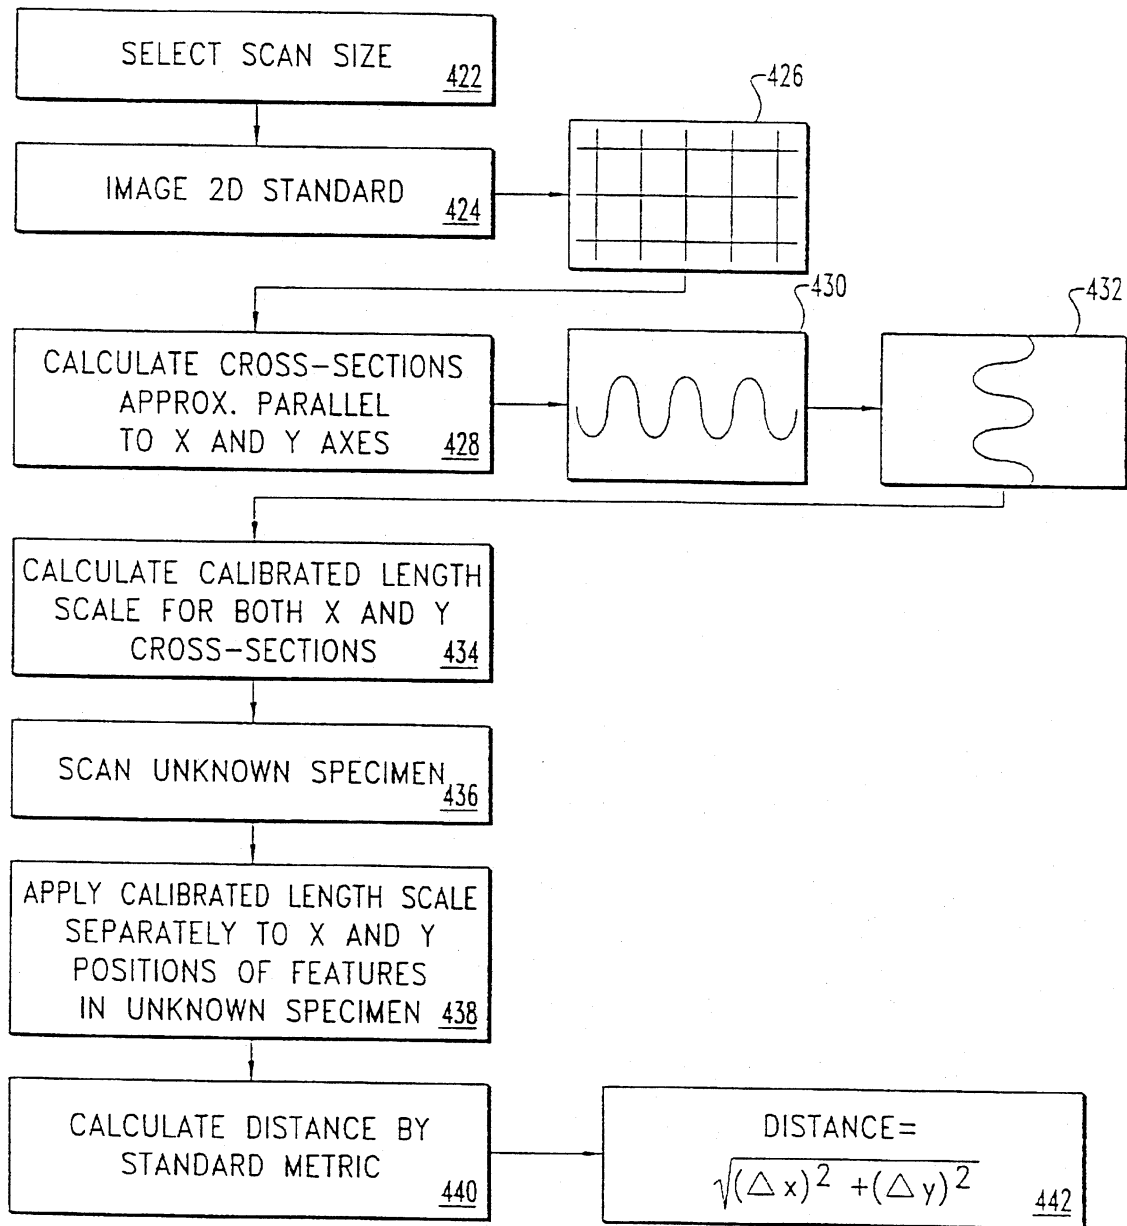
SELECT SCAN SIZE 422

426

IMAGE 2D STANDARD 424

430

432

CALCULATE CROSS-SECTIONS APPROX. PARALLEL TO X AND Y AXES 428

CALCULATE CALIBRATED LENGTH SCALE FOR BOTH X AND Y CROSS-SECTIONS 434

SCAN UNKNOWN SPECIMEN 436

APPLY CALIBRATED LENGTH SCALE SEPARATELY TO X AND Y POSITIONS OF FEATURES IN UNKNOWN SPECIMEN 438

CALCULATE DISTANCE BY STANDARD METRIC 440

DISTANCE= $\sqrt{(\triangle x)^2 + (\triangle y)^2}$ 442